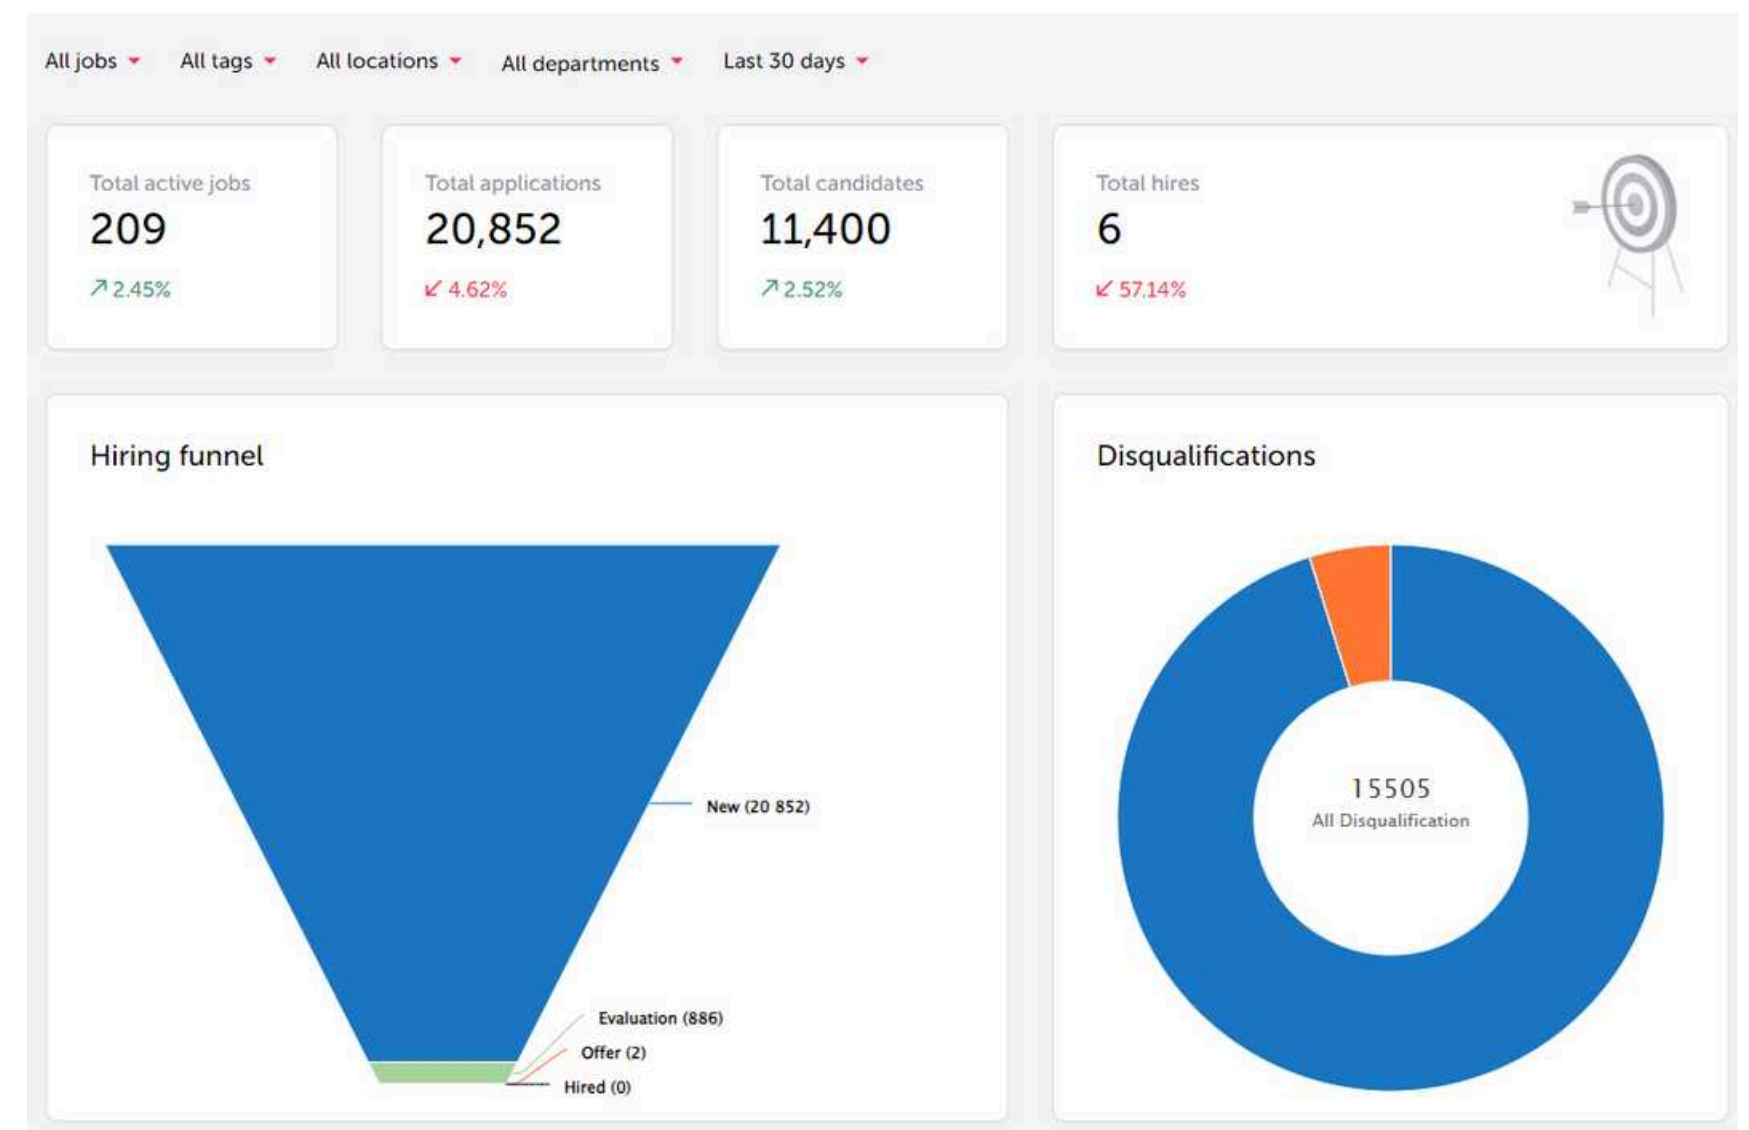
All jobs All tags All locations All departments Last 30 days

Total active jobs
209
↗ 2.45%

Total applications
20,852
↙ 4.62%

Total candidates
11,400
↗ 2.52%

Total hires
6
↙ 57.14%

Hiring funnel

New (20 852)
Evaluation (886)
Offer (2)
Hired (0)

Disqualifications

15505
All Disqualification